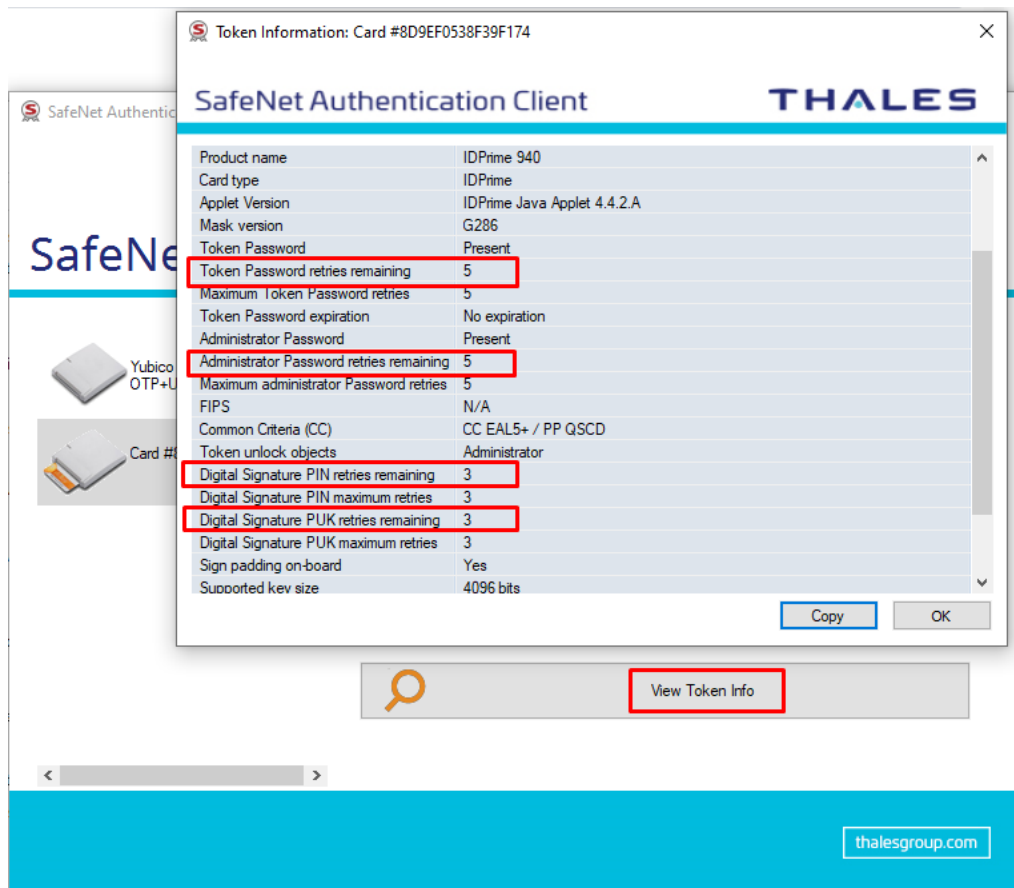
SafeNet Authentic

SafeNe

Yubico
OTP+U

Card #8

Token Information: Card #8D9EF0538F39F174

SafeNet Authentication Client

THALES

| | |
|---|---|
| Product name | IDPrime 940 |
| Card type | IDPrime |
| Applet Version | IDPrime Java Applet 4.4.2.A |
| Mask version | G286 |
| Token Password | Present |
| Token Password retries remaining | 5 |
| Maximum Token Password retries | 5 |
| Token Password expiration | No expiration |
| Administrator Password | Present |
| Administrator Password retries remaining | 5 |
| Maximum administrator Password retries | 5 |
| FIPS | N/A |
| Common Criteria (CC) | CC EAL5+ / PP QSCD |
| Token unlock objects | Administrator |
| Digital Signature PIN retries remaining | 3 |
| Digital Signature PIN maximum retries | 3 |
| Digital Signature PUK retries remaining | 3 |
| Digital Signature PUK maximum retries | 3 |
| Sign padding on-board | Yes |
| Supported key size | 4096 bits |

Copy

OK

View Token Info

thalesgroup.com